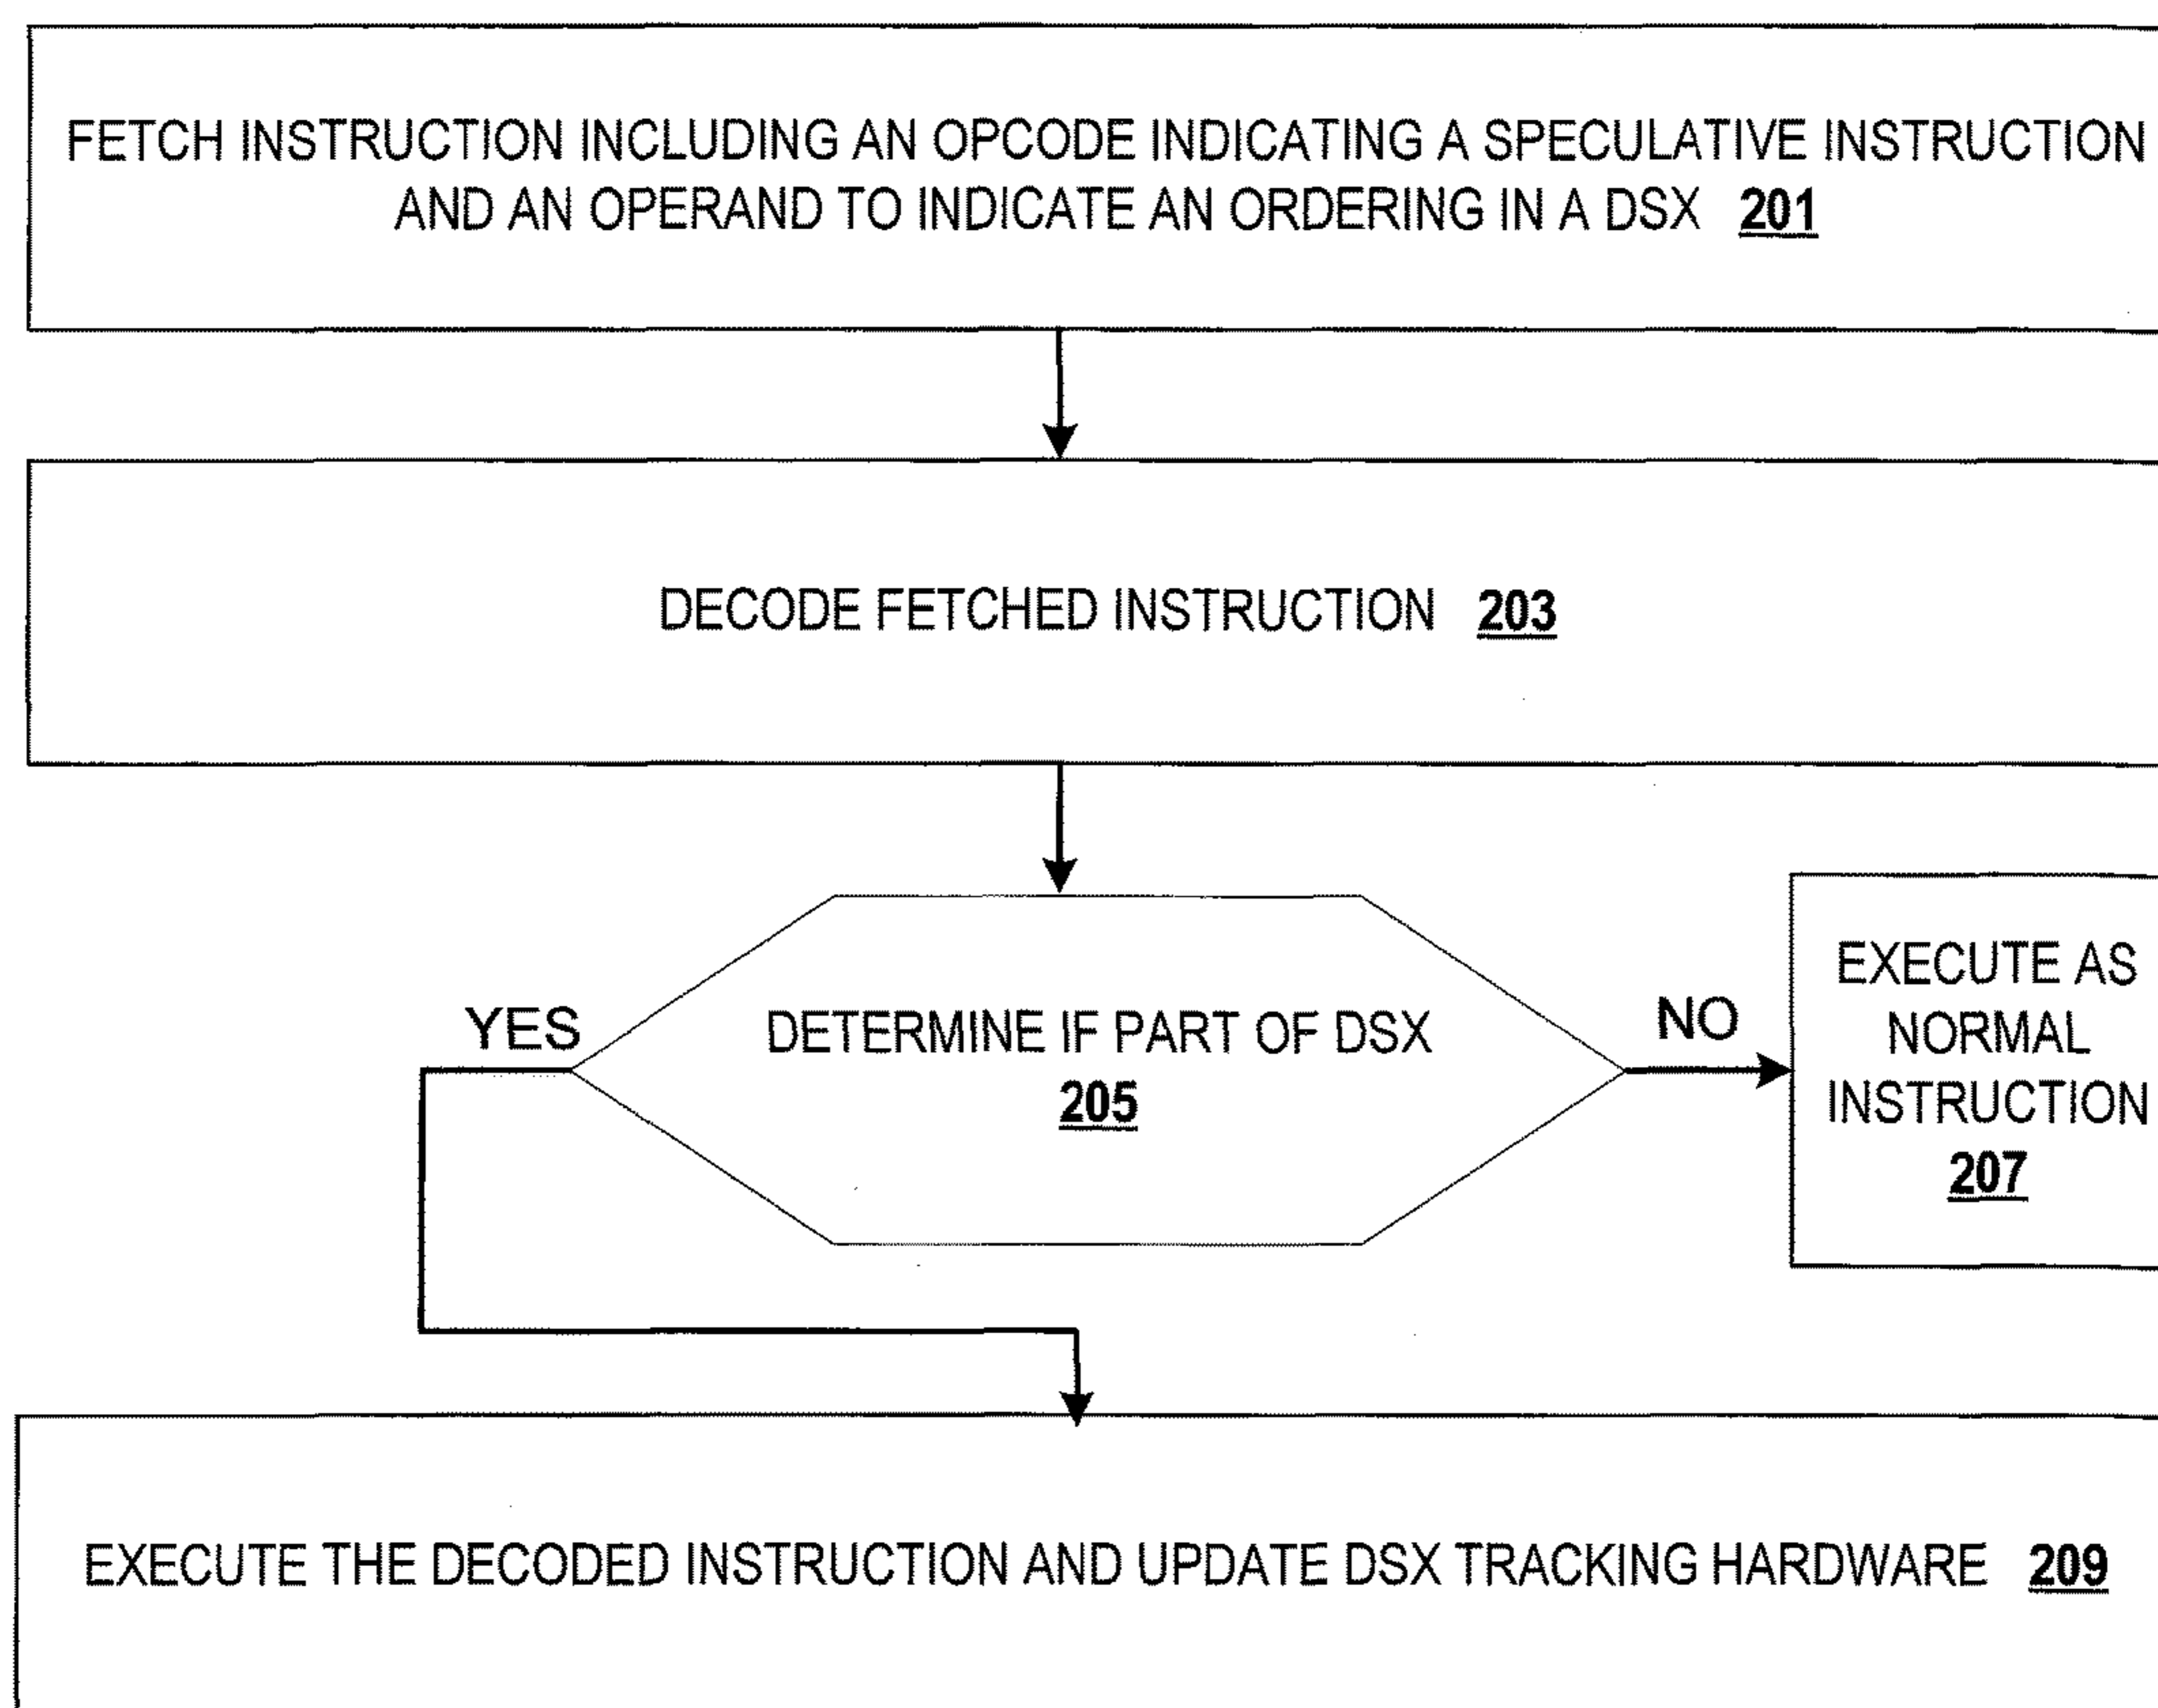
FETCH INSTRUCTION INCLUDING AN OPCODE INDICATING A SPECULATIVE INSTRUCTION AND AN OPERAND TO INDICATE AN ORDERING IN A DSX 201

DECODE FETCHED INSTRUCTION 203

YES

DETERMINE IF PART OF DSX 205

NO

EXECUTE AS NORMAL INSTRUCTION 207

EXECUTE THE DECODED INSTRUCTION AND UPDATE DSX TRACKING HARDWARE 209